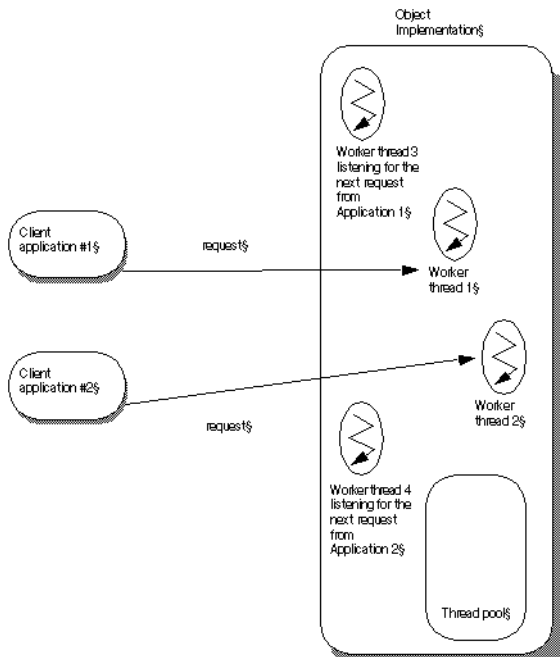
Object Implementation§

Worker thread 3 listening for the next request from Application 1§

Client application #1§

request§

Worker thread 1§

Client application #2§

Worker thread 2§

request§

Worker thread 4 listening for the next request from Application 2§

Thread pool§